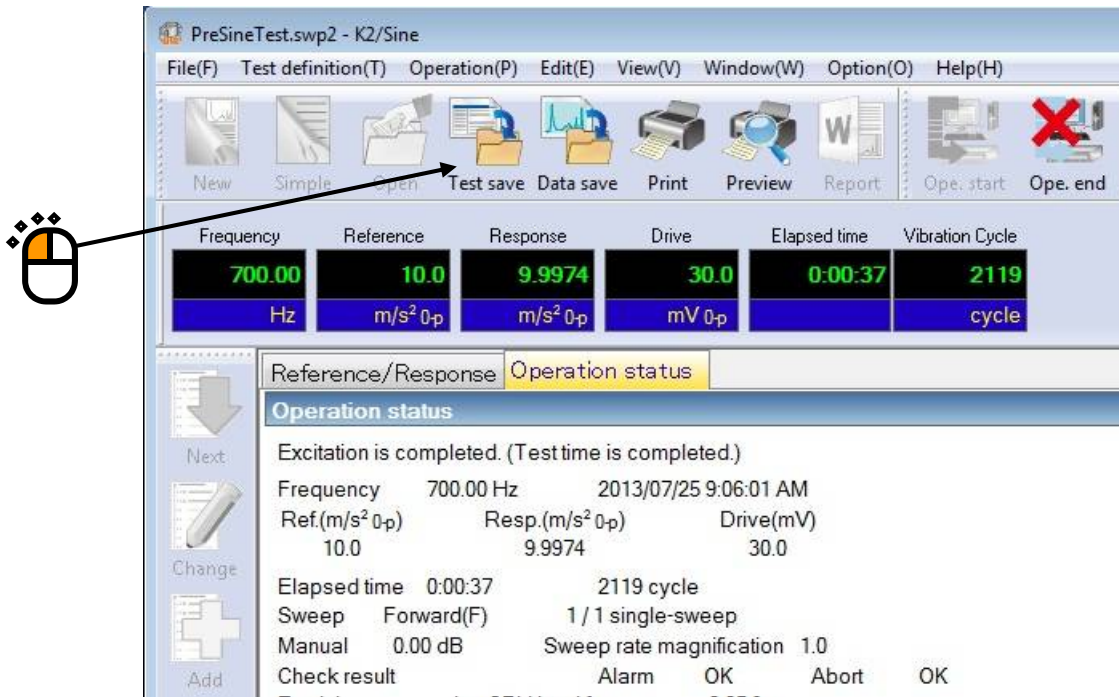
PreSineTest.swp2 - K2/Sine

File(F) Test definition(T) Operation(P) Edit(E) View(V) Window(W) Option(O) Help(H)

New Simple Open Test save Data save Print Preview Report Ope. start Ope. end

| Frequency | Reference | Response | Drive | Elapsed time | Vibration Cycle |
|---|---|---|---|---|---|
| 700.00 | 10.0 | 9.9974 | 30.0 | 0:00:37 | 2119 |
| Hz | $m/s^2$ 0-p | $m/s^2$ 0-p | mV 0-p | | cycle |

Next

Change

Add

Reference/Response Operation status

Operation status

Excitation is completed. (Test time is completed.)

Frequency 700.00 Hz 2013/07/25 9:06:01 AM

Ref.($m/s^2$ 0-p) Resp.($m/s^2$ 0-p) Drive(mV)

10.0 9.9974 30.0

Elapsed time 0:00:37 2119 cycle

Sweep Forward(F) 1 / 1 single-sweep

Manual 0.00 dB Sweep rate magnification 1.0

Check result Alarm OK Abort OK